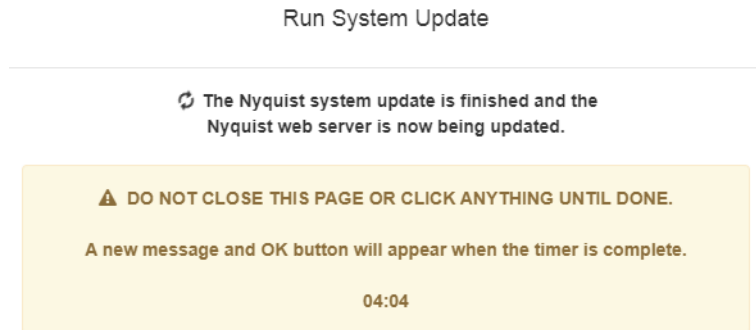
Run System Update

The Nyquist system update is finished and the Nyquist web server is now being updated.

DO NOT CLOSE THIS PAGE OR CLICK ANYTHING UNTIL DONE.

A new message and OK button will appear when the timer is complete.

04:04